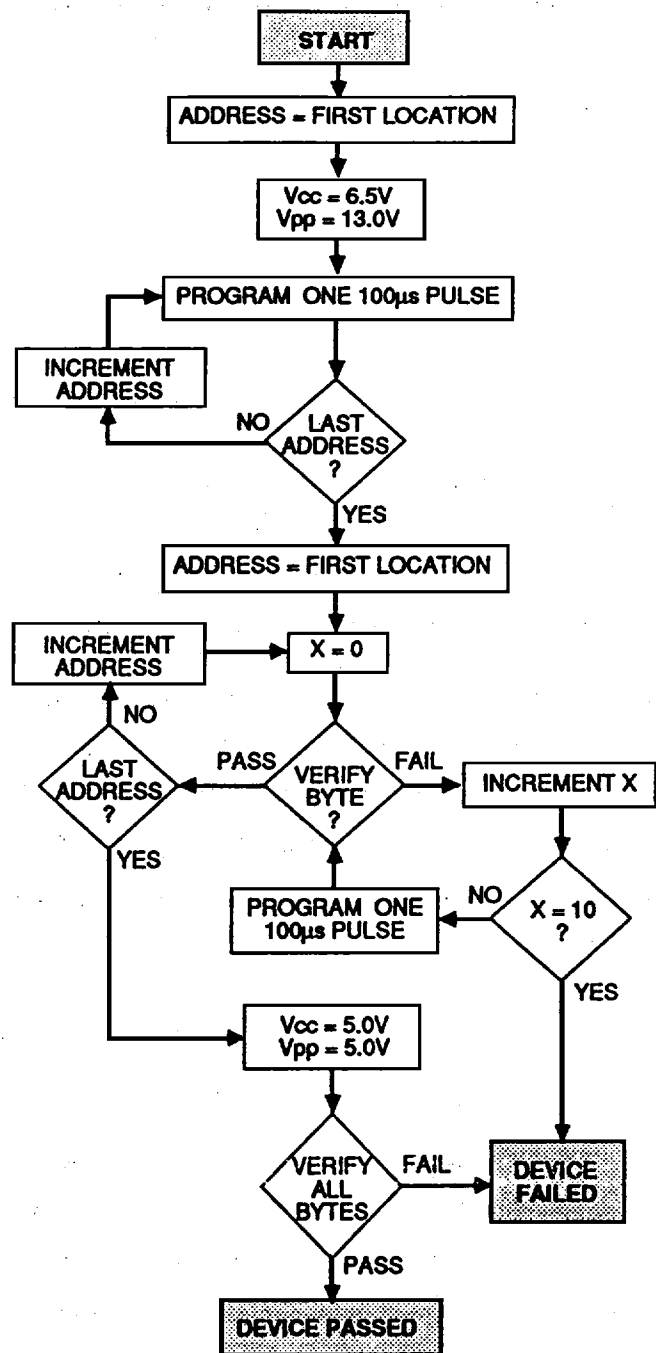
START

ADDRESS = FIRST LOCATION

Vcc = 6.5V
Vpp = 13.0V

PROGRAM ONE 100µs PULSE

INCREMENT ADDRESS

NO

LAST ADDRESS ?

YES

ADDRESS = FIRST LOCATION

INCREMENT ADDRESS

X = 0

NO

PASS

FAIL

LAST ADDRESS ?

VERIFY BYTE ?

INCREMENT X

YES

PROGRAM ONE 100µs PULSE

NO

X = 10 ?

YES

Vcc = 5.0V
Vpp = 5.0V

VERIFY ALL BYTES

FAIL

DEVICE FAILED

PASS

DEVICE PASSED